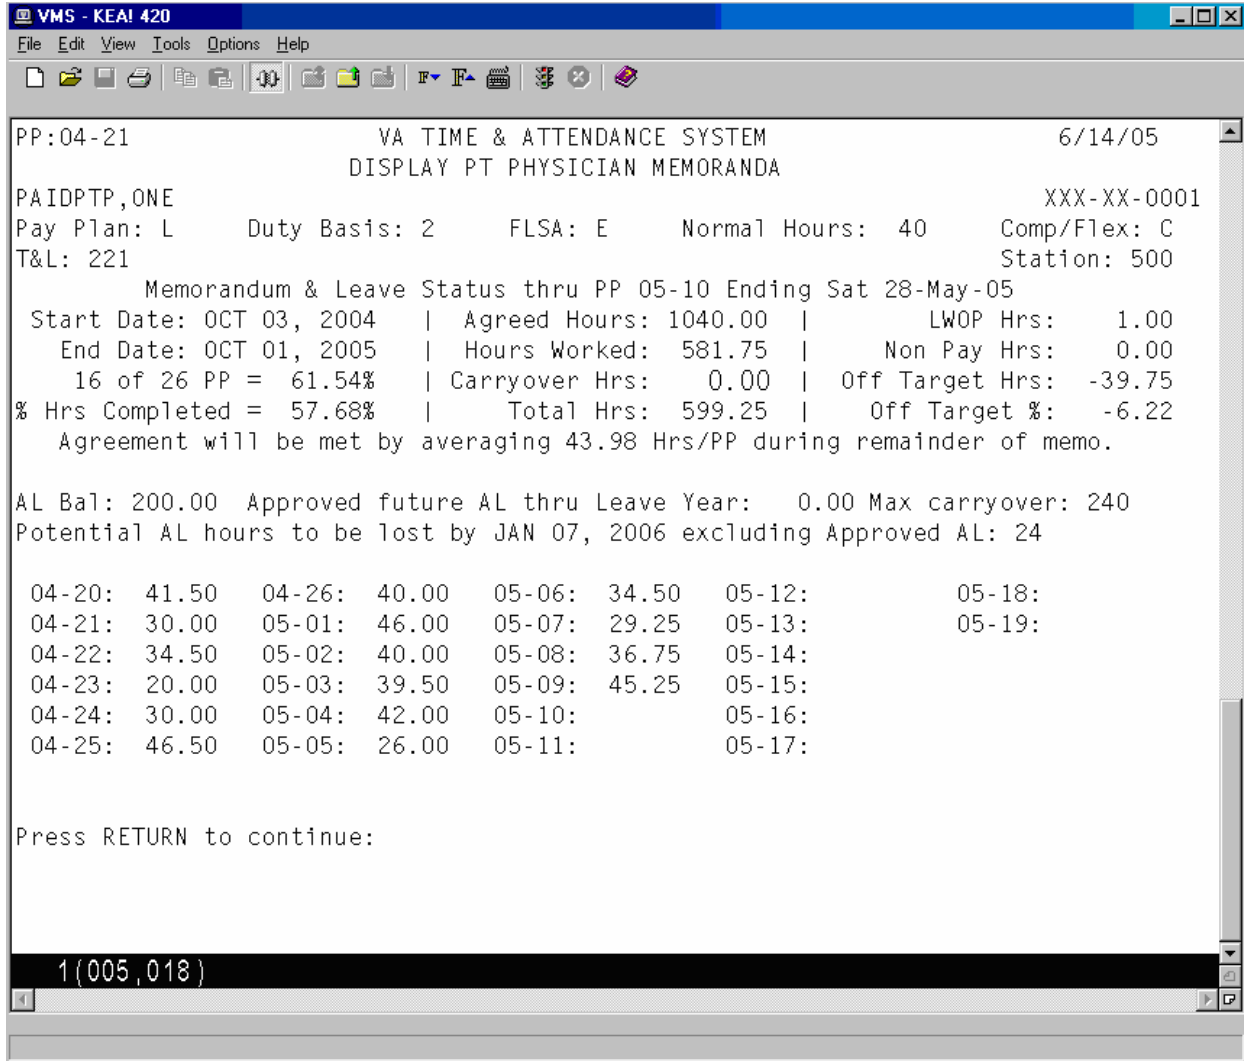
VMS - KEA! 420
File Edit View Tools Options Help

PP:04-21 VA TIME & ATTENDANCE SYSTEM 6/14/05
DISPLAY PT PHYSICIAN MEMORANDA
PAIDPTP,ONE XXX-XX-0001
Pay Plan: L Duty Basis: 2 FLSA: E Normal Hours: 40 Comp/Flex: C
T&L: 221 Station: 500
Memorandum & Leave Status thru PP 05-10 Ending Sat 28-May-05
Start Date: OCT 03, 2004 | Agreed Hours: 1040.00 | LWOP Hrs: 1.00
End Date: OCT 01, 2005 | Hours Worked: 581.75 | Non Pay Hrs: 0.00
16 of 26 PP = 61.54% | Carryover Hrs: 0.00 | Off Target Hrs: -39.75
% Hrs Completed = 57.68% | Total Hrs: 599.25 | Off Target %: -6.22
Agreement will be met by averaging 43.98 Hrs/PP during remainder of memo.

AL Bal: 200.00 Approved future AL thru Leave Year: 0.00 Max carryover: 240
Potential AL hours to be lost by JAN 07, 2006 excluding Approved AL: 24

04-20: 41.50 04-26: 40.00 05-06: 34.50 05-12: 05-18:
04-21: 30.00 05-01: 46.00 05-07: 29.25 05-13: 05-19:
04-22: 34.50 05-02: 40.00 05-08: 36.75 05-14:
04-23: 20.00 05-03: 39.50 05-09: 45.25 05-15:
04-24: 30.00 05-04: 42.00 05-10: 05-16:
04-25: 46.50 05-05: 26.00 05-11: 05-17:

Press RETURN to continue:

1(005,018)